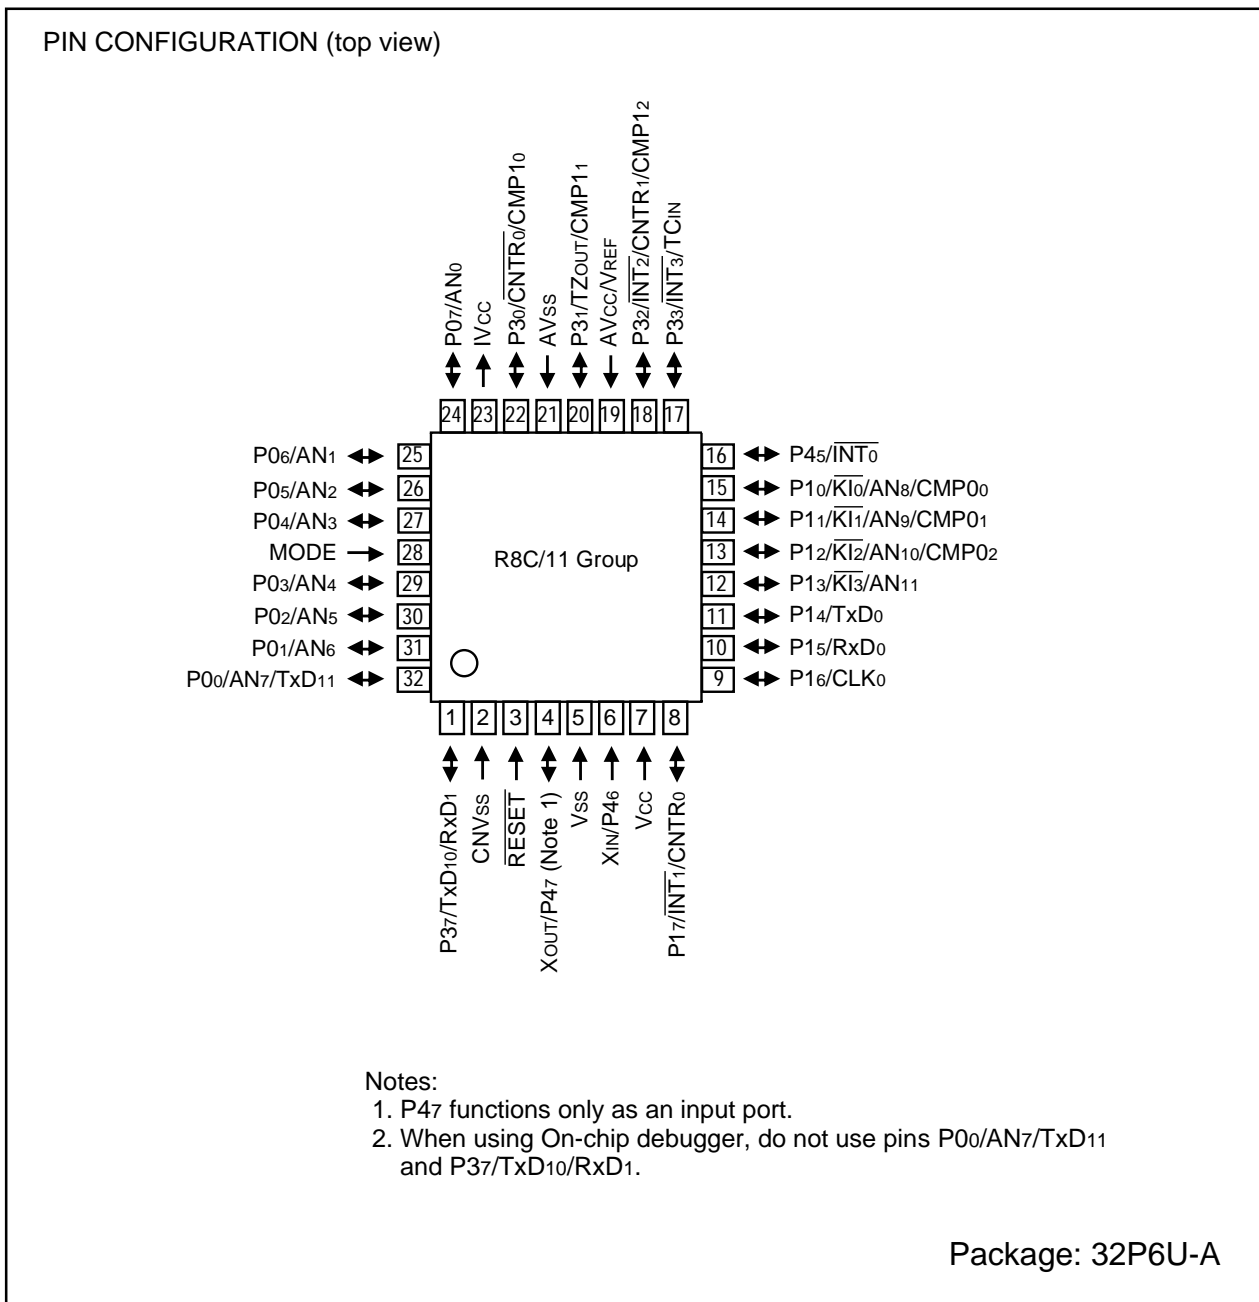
PIN CONFIGURATION (top view)

P0$_7$/AN$_0$
IV$_{CC}$
P3$_0$/$\overline{CNTR_0}$/CMP1$_0$
AV$_{SS}$
P3$_1$/TZ$_{OUT}$/CMP1$_1$
AV$_{CC}$/V$_{REF}$
P3$_2$/$\overline{INT_2}$/CNTR$_1$/CMP1$_2$
P3$_3$/$\overline{INT_3}$/TC$_{IN}$

24 23 22 21 20 19 18 17

P0$_6$/AN$_1$ 25
P0$_5$/AN$_2$ 26
P0$_4$/AN$_3$ 27
MODE 28
P0$_3$/AN$_4$ 29
P0$_2$/AN$_5$ 30
P0$_1$/AN$_6$ 31
P0$_0$/AN$_7$/TxD$_{11}$ 32

R8C/11 Group

16 P4$_5$/$\overline{INT_0}$
15 P1$_0$/$\overline{KI_0}$/AN$_8$/CMP0$_0$
14 P1$_1$/$\overline{KI_1}$/AN$_9$/CMP0$_1$
13 P1$_2$/$\overline{KI_2}$/AN$_{10}$/CMP0$_2$
12 P1$_3$/$\overline{KI_3}$/AN$_{11}$
11 P1$_4$/TxD$_0$
10 P1$_5$/RxD$_0$
9 P1$_6$/CLK$_0$

1 2 3 4 5 6 7 8

P3$_7$/TxD$_{10}$/RxD$_1$
CNV$_{SS}$
$\overline{RESET}$
X$_{OUT}$/P4$_7$ (Note 1)
V$_{SS}$
X$_{IN}$/P4$_6$
V$_{CC}$
P1$_7$/$\overline{INT_1}$/CNTR$_0$

Notes:
1. P4$_7$ functions only as an input port.
2. When using On-chip debugger, do not use pins P0$_0$/AN$_7$/TxD$_{11}$ and P3$_7$/TxD$_{10}$/RxD$_1$.

Package: 32P6U-A